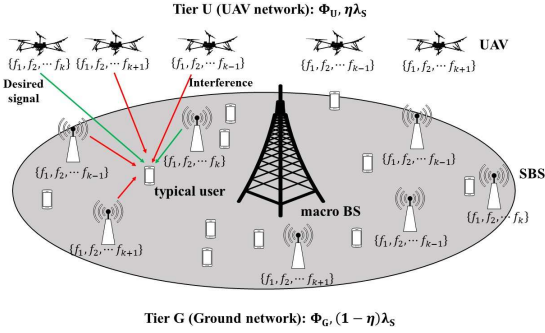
Tier U (UAV network): $\Phi_U$, $\eta\lambda_S$

UAV

$\{f_1, f_2, \cdots f_k\}$ $\{f_1, f_2, \cdots f_{k+1}\}$ $\{f_1, f_2, \cdots f_{k-1}\}$ $\{f_1, f_2, \cdots f_{k-1}\}$ $\{f_1, f_2, \cdots f_{k+1}\}$

Desired signal

Interference

$\{f_1, f_2, \cdots f_{k-1}\}$

$\{f_1, f_2, \cdots f_k\}$

typical user

$\{f_1, f_2, \cdots f_{k-1}\}$

SBS

$\{f_1, f_2, \cdots f_k\}$

$\{f_1, f_2, \cdots f_{k+1}\}$

macro BS

$\{f_1, f_2, \cdots f_{k-1}\}$

$\{f_1, f_2, \cdots f_{k+1}\}$

Tier G (Ground network): $\Phi_G$, $(1-\eta)\lambda_S$